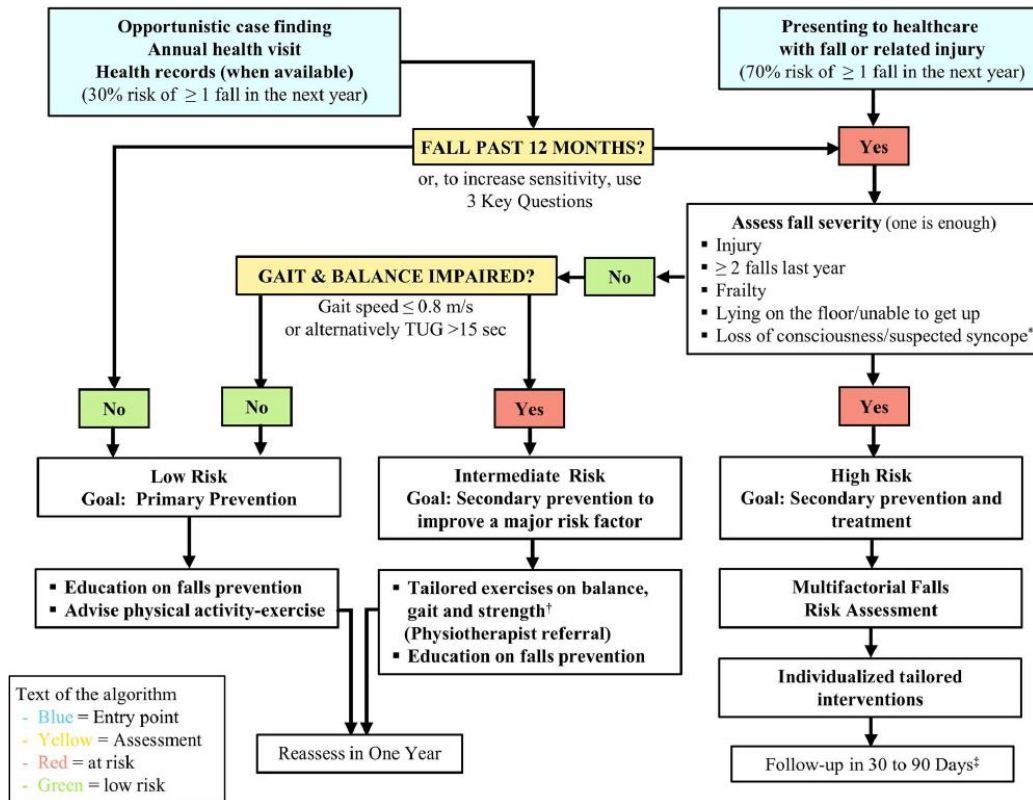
**Opportunistic case finding**
**Annual health visit**
**Health records (when available)**
(30% risk of $\geq 1$ fall in the next year)

**Presenting to healthcare with fall or related injury**
(70% risk of $\geq 1$ fall in the next year)

**FALL PAST 12 MONTHS?**
or, to increase sensitivity, use 3 Key Questions

**Yes**

**Assess fall severity** (one is enough)
- Injury
- $\geq 2$ falls last year
- Frailty
- Lying on the floor/unable to get up
- Loss of consciousness/suspected syncope*

**No**

**GAIT & BALANCE IMPAIRED?**
Gait speed $\leq 0.8$ m/s or alternatively TUG >15 sec

**No**

**No**

**Yes**

**Yes**

**Low Risk**
**Goal: Primary Prevention**

**Intermediate Risk**
**Goal: Secondary prevention to improve a major risk factor**

**High Risk**
**Goal: Secondary prevention and treatment**

- **Education on falls prevention**
- **Advise physical activity-exercise**

- **Tailored exercises on balance, gait and strength†**
**(Physiotherapist referral)**
- **Education on falls prevention**

**Multifactorial Falls Risk Assessment**

**Individualized tailored interventions**

Text of the algorithm
- Blue = Entry point
- Yellow = Assessment
- Red = at risk
- Green = low risk

Reassess in One Year

Follow-up in 30 to 90 Days‡